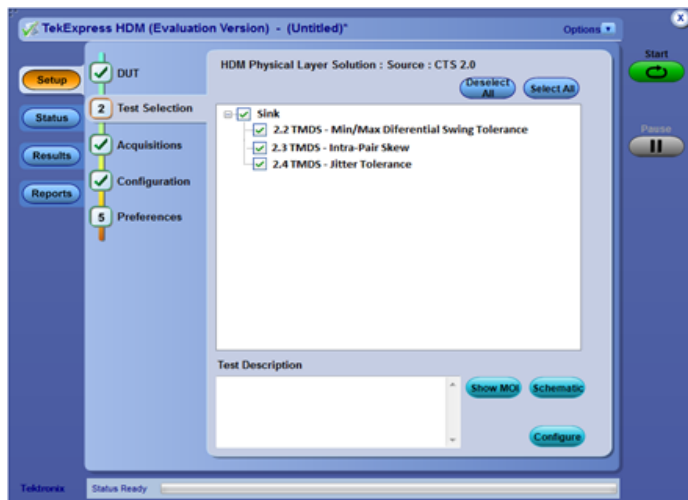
TekExpress HDM (Evaluation Version) - (Untitled)*

Options

Start

Pause

Setup

Status

Results

Reports

DUT

2 Test Selection

Acquisitions

Configuration

5 Preferences

HDM Physical Layer Solution : Source : CTS 2.0

Deselect All

Select All

Sink

2.2 TMDS - Min/Max Diferential Swing Tolerance

2.3 TMDS - Intra-Pair Skew

2.4 TMDS - Jitter Tolerance

Test Description

Show MOI

Schematic

Configure

Tektronix

Status Ready